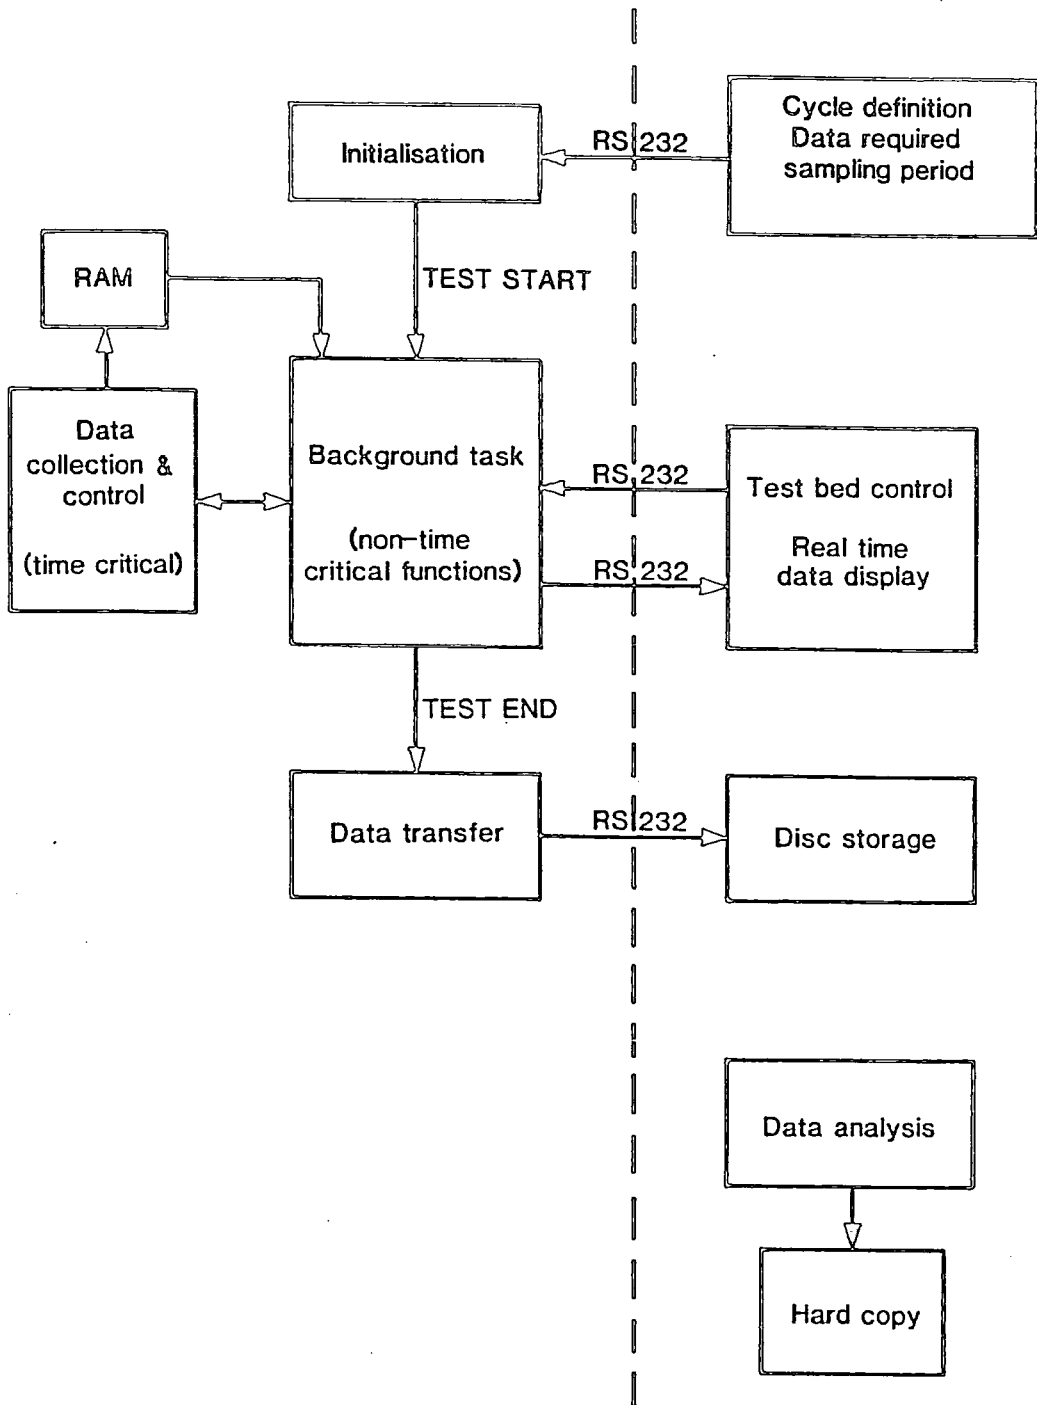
Initialisation

RS 232

Cycle definition
Data required
sampling period

RAM

TEST START

Data collection & control

(time critical)

Background task

(non-time critical functions)

RS 232

RS 232

Test bed control

Real time data display

TEST END

Data transfer

RS 232

Disc storage

Data analysis

Hard copy